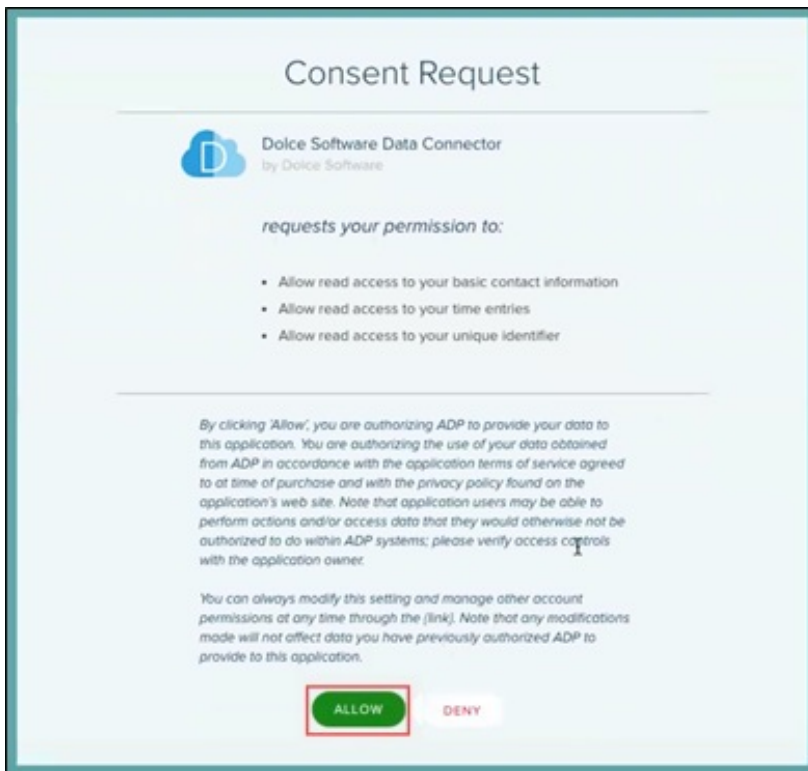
Consent Request

D

Dolce Software Data Connector
by Dolce Software

requests your permission to:

- Allow read access to your basic contact information
- Allow read access to your time entries
- Allow read access to your unique identifier

By clicking 'Allow', you are authorizing ADP to provide your data to this application. You are authorizing the use of your data obtained from ADP in accordance with the application terms of service agreed to at time of purchase and with the privacy policy found on the application's web site. Note that application users may be able to perform actions and/or access data that they would otherwise not be authorized to do within ADP systems; please verify access controls with the application owner.

You can always modify this setting and manage other account permissions at any time through the [link]. Note that any modifications made will not affect data you have previously authorized ADP to provide to this application.

ALLOW DENY